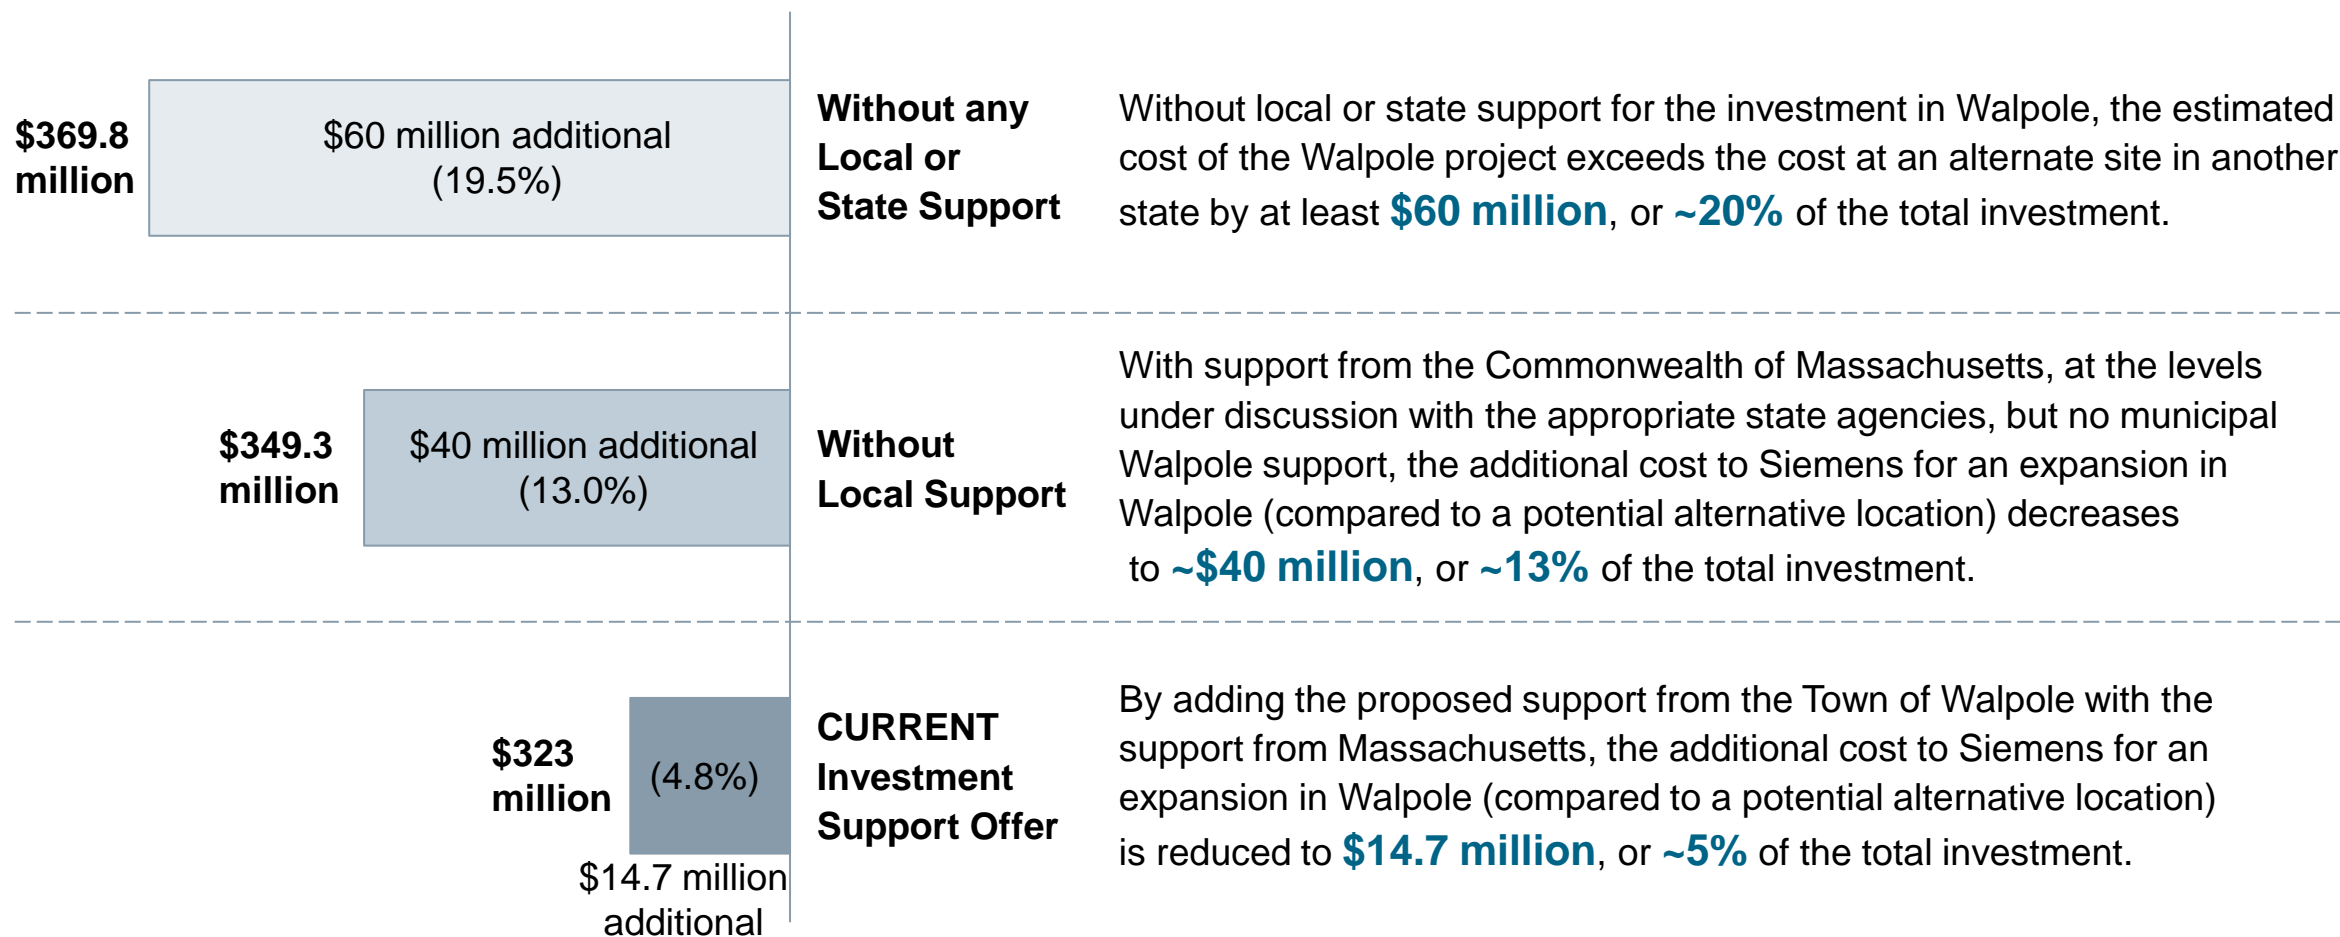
$369.8 million

$60 million additional (19.5%)

Without any Local or State Support

Without local or state support for the investment in Walpole, the estimated cost of the Walpole project exceeds the cost at an alternate site in another state by at least $60 million, or ~20% of the total investment.

$349.3 million

$40 million additional (13.0%)

Without Local Support

With support from the Commonwealth of Massachusetts, at the levels under discussion with the appropriate state agencies, but no municipal Walpole support, the additional cost to Siemens for an expansion in Walpole (compared to a potential alternative location) decreases to ~$40 million, or ~13% of the total investment.

$323 million

(4.8%)

$14.7 million additional

CURRENT Investment Support Offer

By adding the proposed support from the Town of Walpole with the support from Massachusetts, the additional cost to Siemens for an expansion in Walpole (compared to a potential alternative location) is reduced to $14.7 million, or ~5% of the total investment.